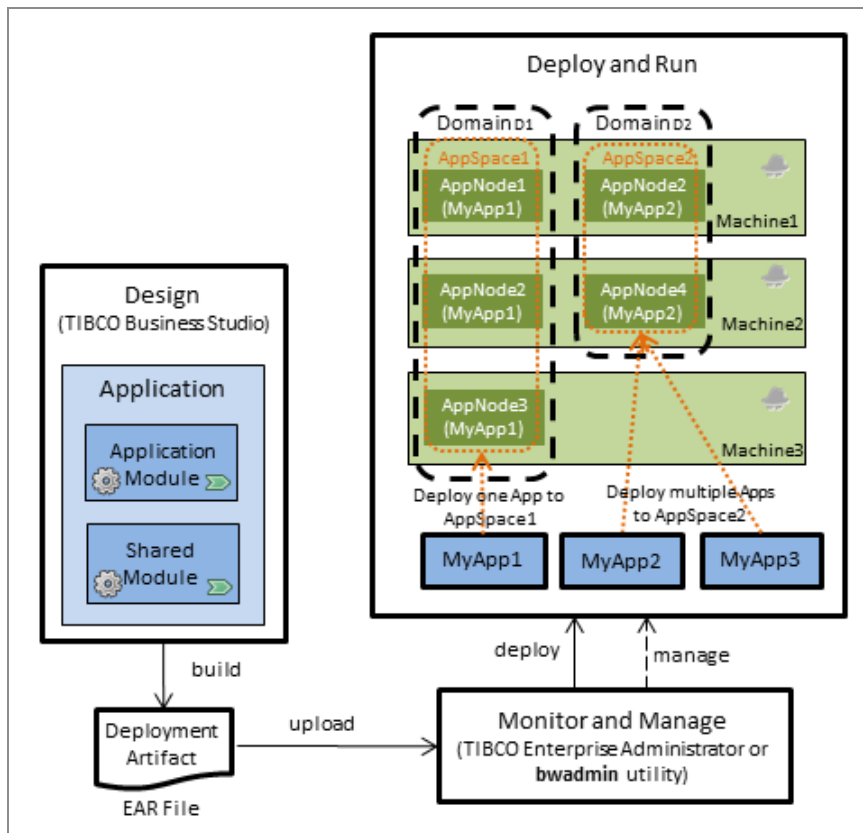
Deploy and Run

DomainD1

DomainD2

AppSpace1

AppSpace2

AppNode1 (MyApp1)

AppNode2 (MyApp2)

Machine1

AppNode2 (MyApp1)

AppNode4 (MyApp2)

Machine2

AppNode3 (MyApp1)

Machine3

Deploy one App to AppSpace1

Deploy multiple Apps to AppSpace2

MyApp1

MyApp2

MyApp3

Design
(TIBCO Business Studio)

Application

Application Module

Shared Module

build

Deployment Artifact

EAR File

upload

deploy

manage

Monitor and Manage
(TIBCO Enterprise Administrator or **bwadmin** utility)